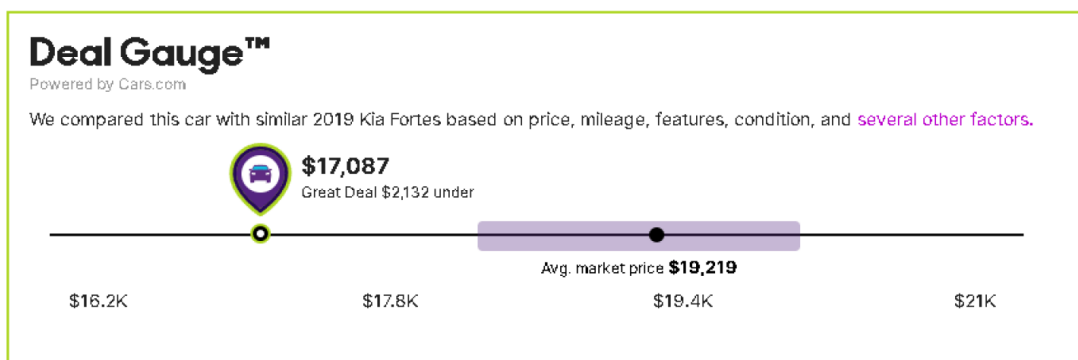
Deal Gauge™
Powered by Cars.com

We compared this car with similar 2019 Kia Fortes based on price, mileage, features, condition, and several other factors.

$17,087
Great Deal $2,132 under

Avg. market price $19,219

$16.2K
$17.8K
$19.4K
$21K